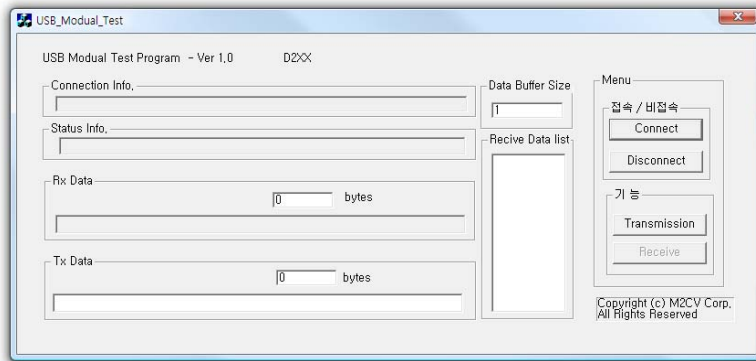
USB_Modual_Test

USB Modual Test Program - Ver 1.0 D2XX

Connection Info.

Status Info.

Rx Data

0 bytes

Tx Data

0 bytes

Data Buffer Size

1

Recive Data list

Menu

접속 / 비접속

Connect

Disconnect

기 능

Transmission

Receive

Copyright (c) M2CV Corp. All Rights Reserved